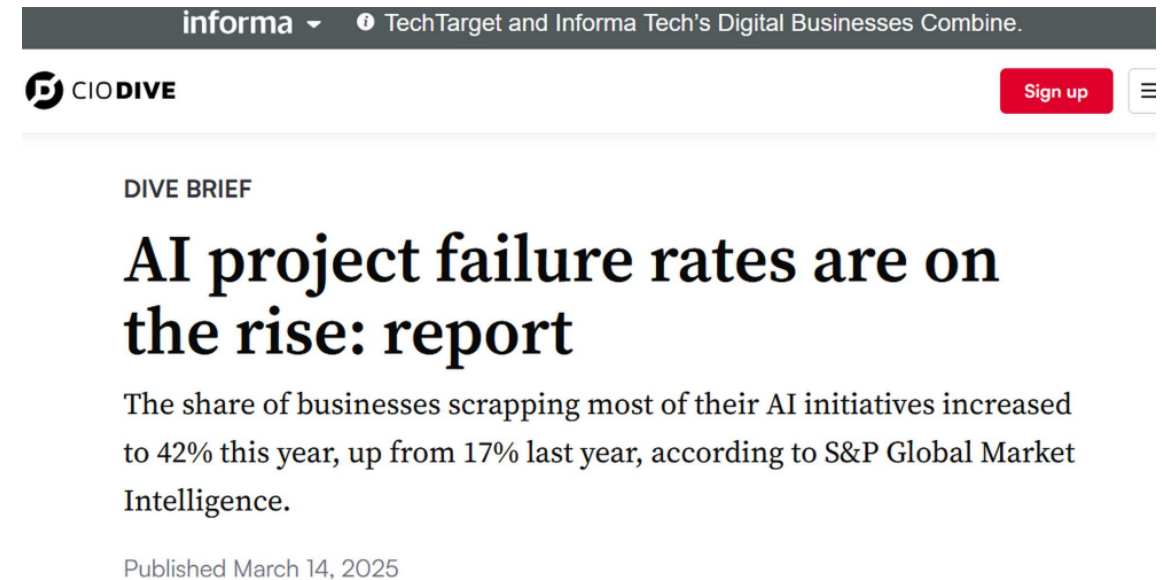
informa

TechTarget and Informa Tech's Digital Businesses Combine.

CIODIVE

Sign up

DIVE BRIEF

AI project failure rates are on the rise: report

The share of businesses scrapping most of their AI initiatives increased to 42% this year, up from 17% last year, according to S&P Global Market Intelligence.

Published March 14, 2025